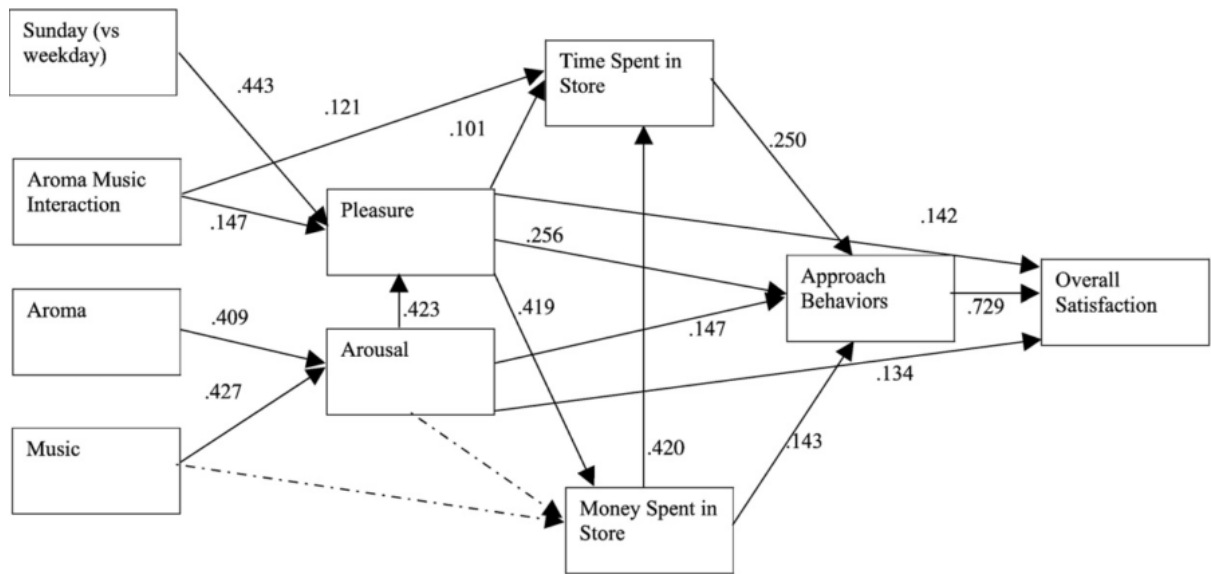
Sunday (vs weekday)

.443

.121

Time Spent in Store

.101

.250

Aroma Music Interaction

.147

Pleasure

.142

.256

Approach Behaviors

Overall Satisfaction

Aroma

.409

.423

.419

.147

.729

Arousal

.427

.134

Music

.420

.143

Money Spent in Store